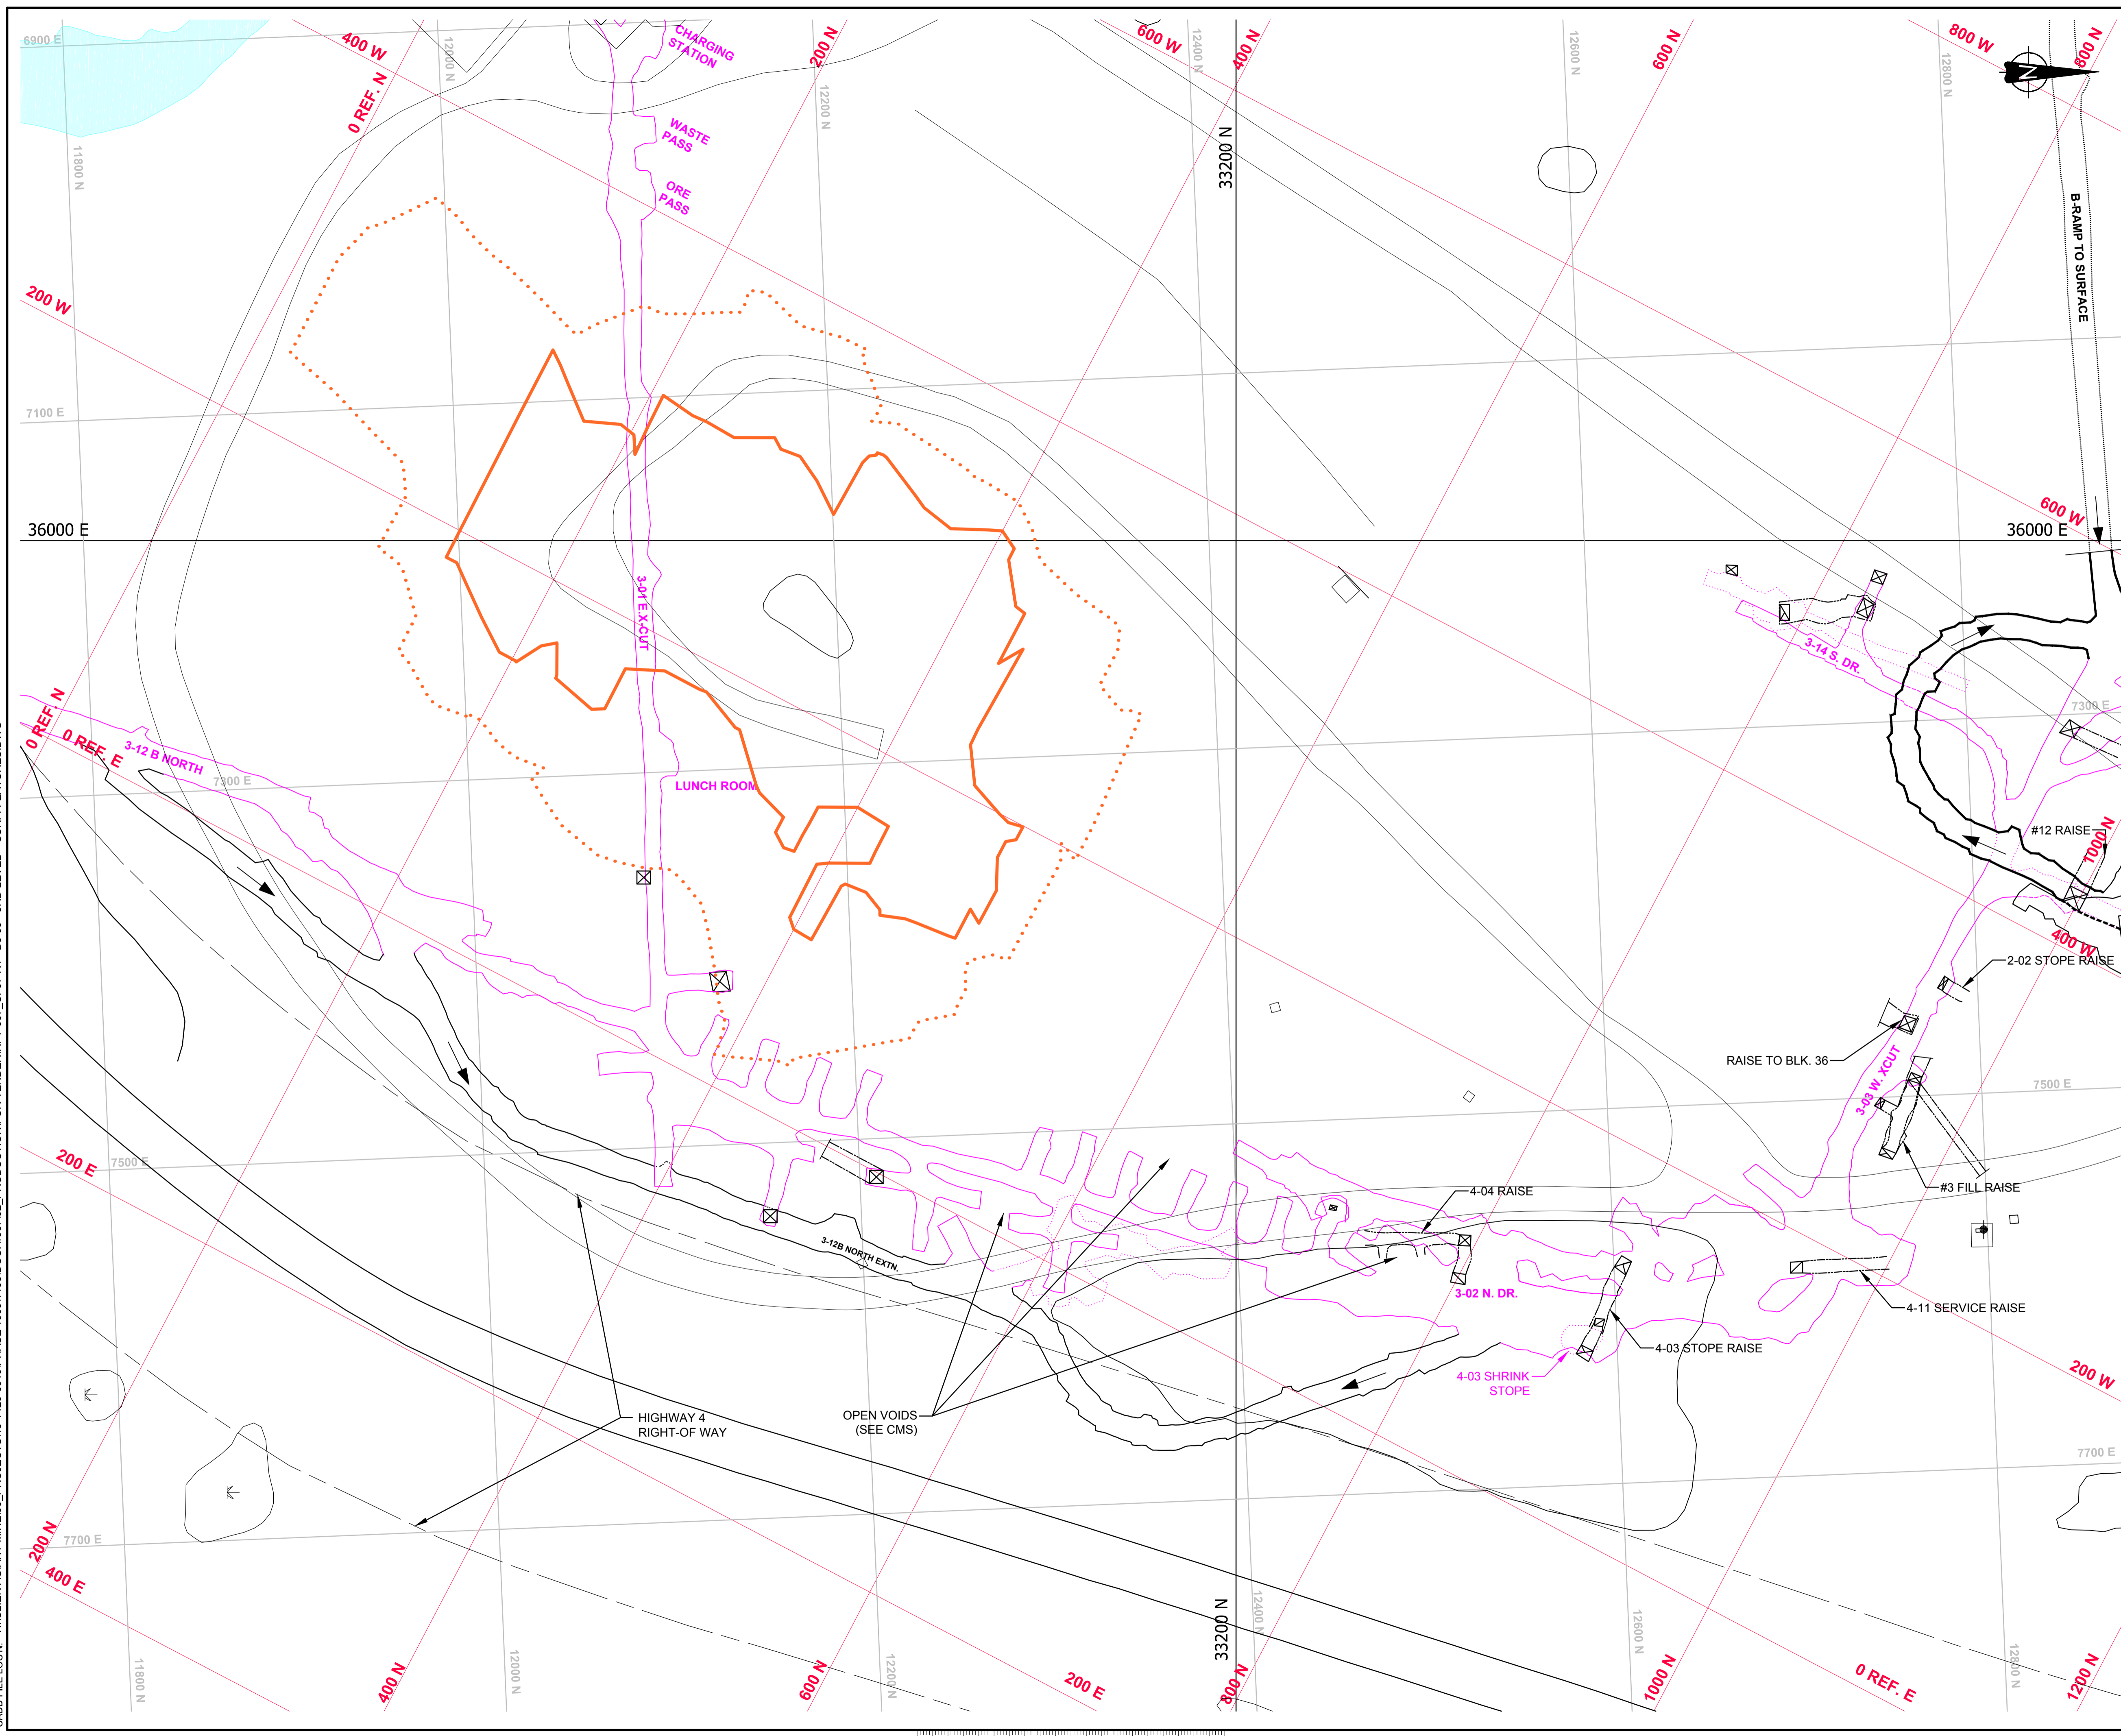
6900 E
400 W
0 REF. N
12000 N
CHARGING STATION
200 N
12200 N
600 W
12400 N
400 N
12600 N
600 N
800 W
12800 N
800 N
11800 N
WASTE PASS
ORE PASS
33200 N
B-RAMP TO SURFACE
200 W
7100 E
36000 E
600 W
36000 E
3-01 E.X-CUT
3-14 S. DR.
7300 E
0 REF. N
0 REF. E
3-12 B NORTH
7300 E
LUNCH ROOM
#12 RAISE
1000 N
400 W
2-02 STOPE RAISE
RAISE TO BLK. 36
3-03 W. XCUT
7500 E
200 E
7500 E
#3 FILL RAISE
4-04 RAISE
3-12B NORTH EXTN.
3-02 N. DR.
4-11 SERVICE RAISE
4-03 STOPE RAISE
4-03 SHRINK STOPE
200 W
HIGHWAY 4 RIGHT-OF WAY
OPEN VOIDS (SEE CMS)
7700 E
200 N
7700 E
400 E
11800 N
400 N
12000 N
600 N
12200 N
33200 N
12400 N
200 E
800 N
12600 N
1000 N
0 REF. E
12800 N
1200 N